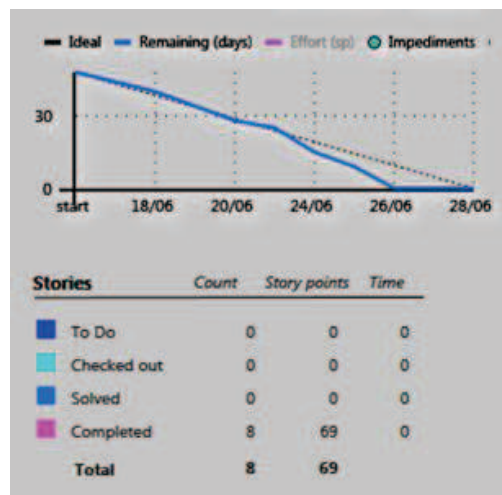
Ideal Remaining (days) Effort (sp) Impediments

30
0
start 18/06 20/06 24/06 26/06 28/06

| Stories | Count | Story points | Time |
|---|---|---|---|
| To Do | 0 | 0 | 0 |
| Checked out | 0 | 0 | 0 |
| Solved | 0 | 0 | 0 |
| Completed | 8 | 69 | 0 |
| Total | 8 | 69 | |